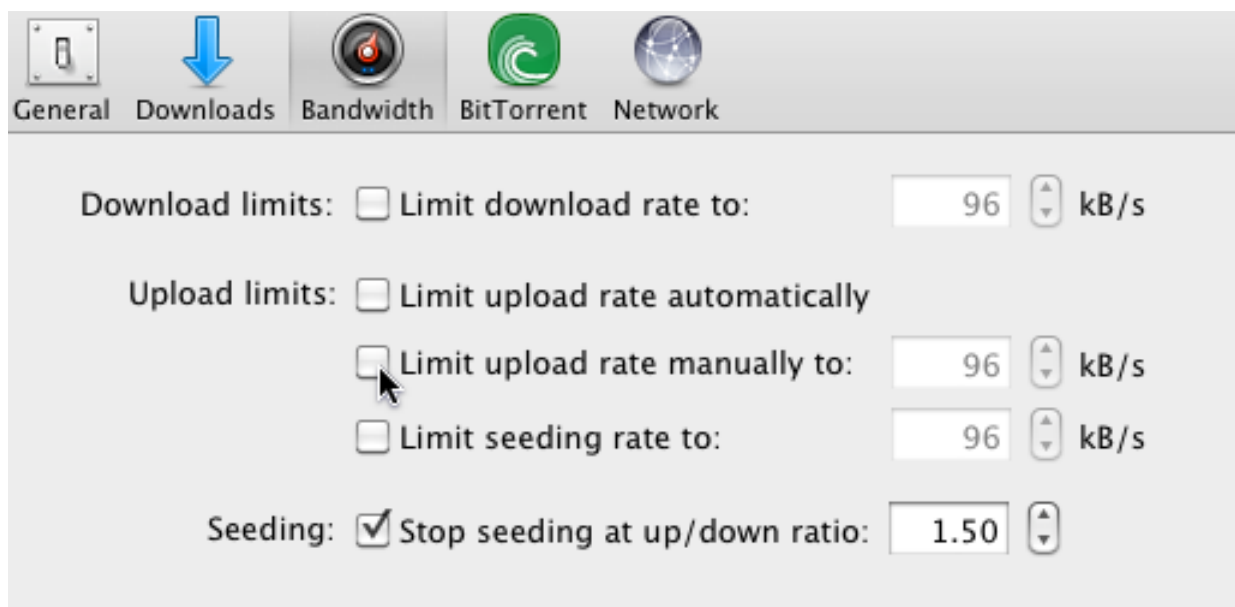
General Downloads Bandwidth BitTorrent Network

Download limits: Limit download rate to: 96 kB/s

Upload limits: Limit upload rate automatically

Limit upload rate manually to: 96 kB/s

Limit seeding rate to: 96 kB/s

Seeding: Stop seeding at up/down ratio: 1.50